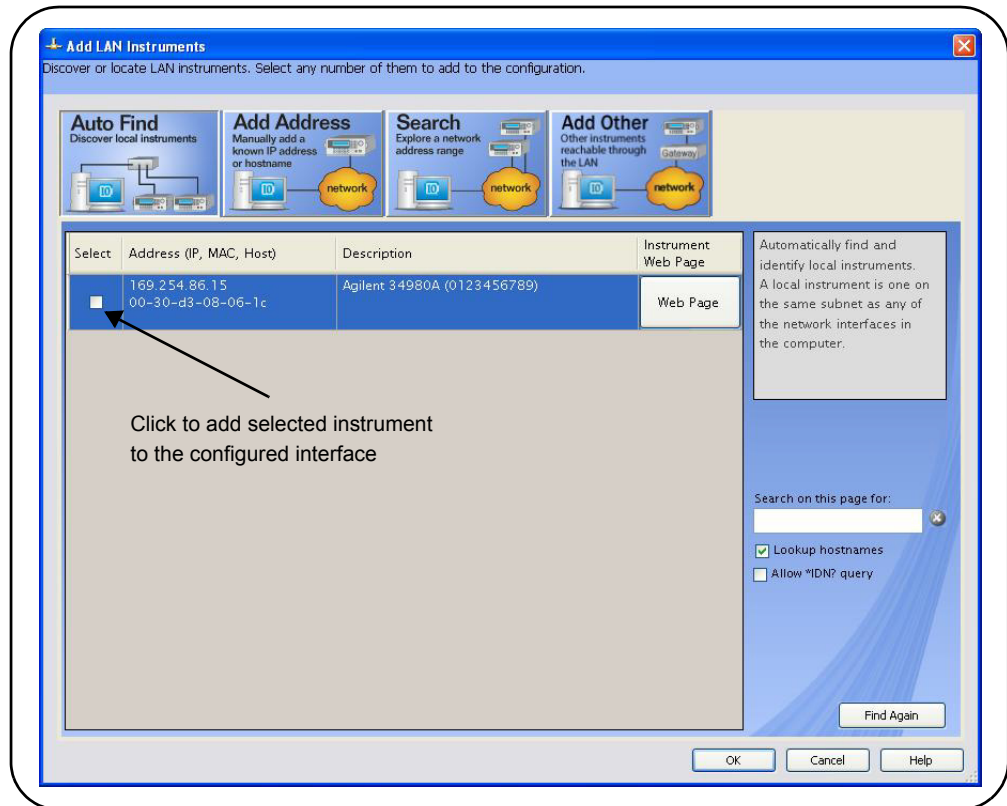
Add LAN Instruments

Discover or locate LAN instruments. Select any number of them to add to the configuration.

Auto Find
Discover local instruments
IO

Add Address
Manually add a known IP address or hostname
IO
network

Search
Explore a network address range
IO
network

Add Other
Other instruments reachable through the LAN
Gateway
IO
network

| Select | Address (IP, MAC, Host) | Description | Instrument Web Page |
|---|---|---|---|
| | 169.254.86.15 00-30-d3-08-06-1c | Agilent 34980A (0123456789) | Web Page |

Click to add selected instrument to the configured interface

Automatically find and identify local instruments. A local instrument is one on the same subnet as any of the network interfaces in the computer.

Search on this page for:

Lookup hostnames

Allow *IDN? query

Find Again

OK

Cancel

Help